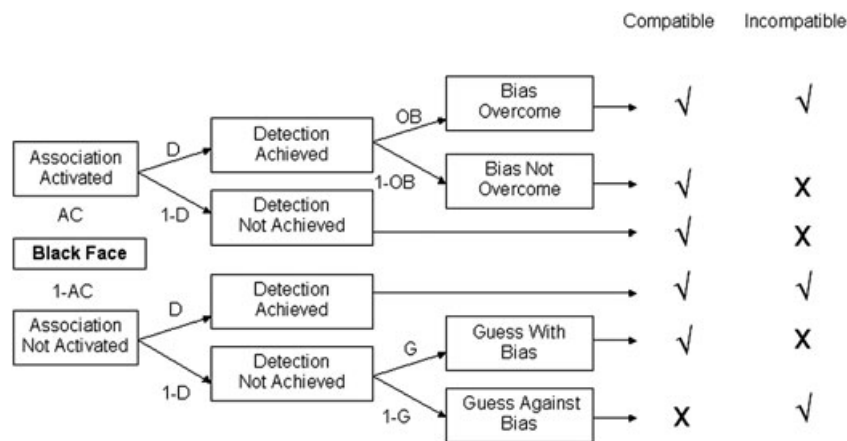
Compatible Incompatible

Association Activated

AC

Black Face

1-AC

Association Not Activated

D

1-D

D

1-D

Detection Achieved

Detection Not Achieved

Detection Achieved

Detection Not Achieved

OB

1-OB

G

1-G

Bias Overcome

Bias Not Overcome

Guess With Bias

Guess Against Bias

√ √

√ X

√ X

√ √

√ X

X √